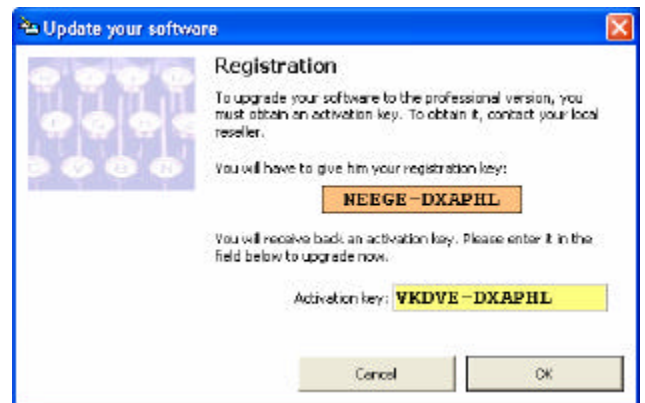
Update your software

Registration

To upgrade your software to the professional version, you must obtain an activation key. To obtain it, contact your local reseller.

You will have to give him your registration key:

NEEGE-DXAPHL

You will receive back an activation key. Please enter it in the field below to upgrade now.

Activation key: VKDVE-DXAPHL

Cancel

OK